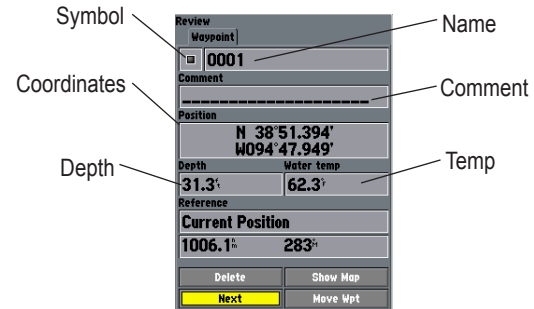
Symbol

Name

Coordinates

Comment

Depth

Temp

Review

Waypoint

0001

Comment

____________________

Position

N 38°51.394'
W094°47.949'

Depth

Water temp

31.3ft

62.3°F

Reference

Current Position

1006.1ft

283°M

Delete

Show Map

Next

Move Wpt